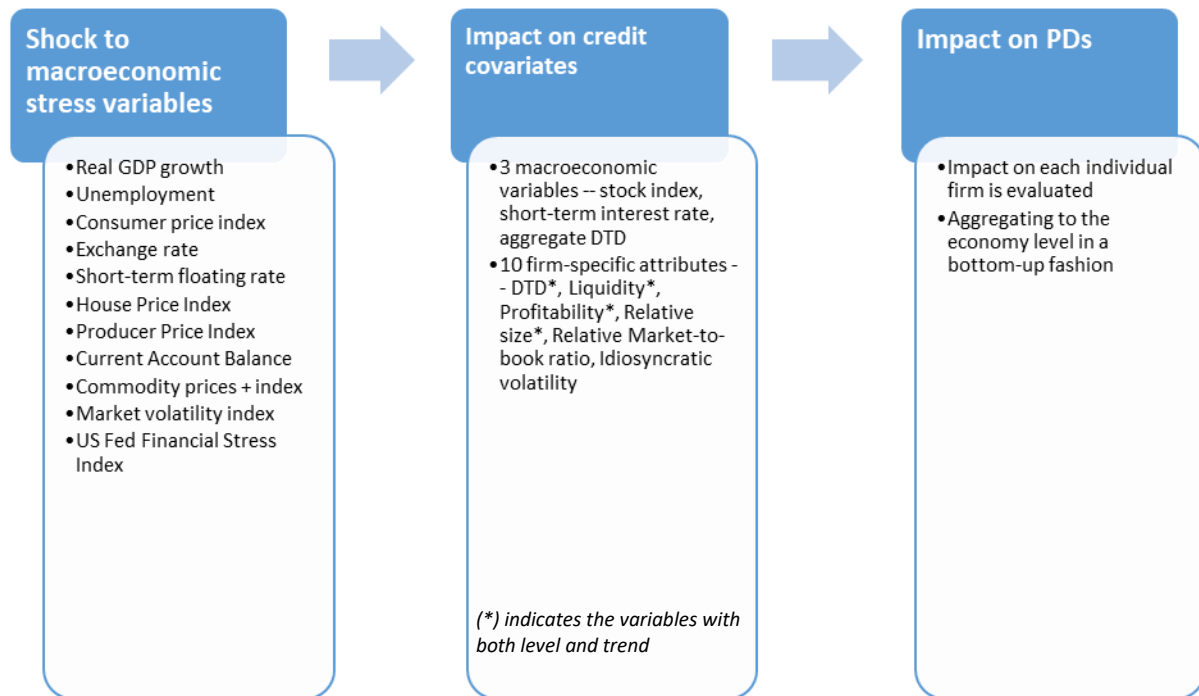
Shock to macroeconomic stress variables

- Real GDP growth
- Unemployment
- Consumer price index
- Exchange rate
- Short-term floating rate
- House Price Index
- Producer Price Index
- Current Account Balance
- Commodity prices + index
- Market volatility index
- US Fed Financial Stress Index

Impact on credit covariates

- 3 macroeconomic variables -- stock index, short-term interest rate, aggregate DTD
- 10 firm-specific attributes -- DTD*, Liquidity*, Profitability*, Relative size*, Relative Market-to-book ratio, Idiosyncratic volatility

(*) indicates the variables with both level and trend

Impact on PDs

- Impact on each individual firm is evaluated
- Aggregating to the economy level in a bottom-up fashion